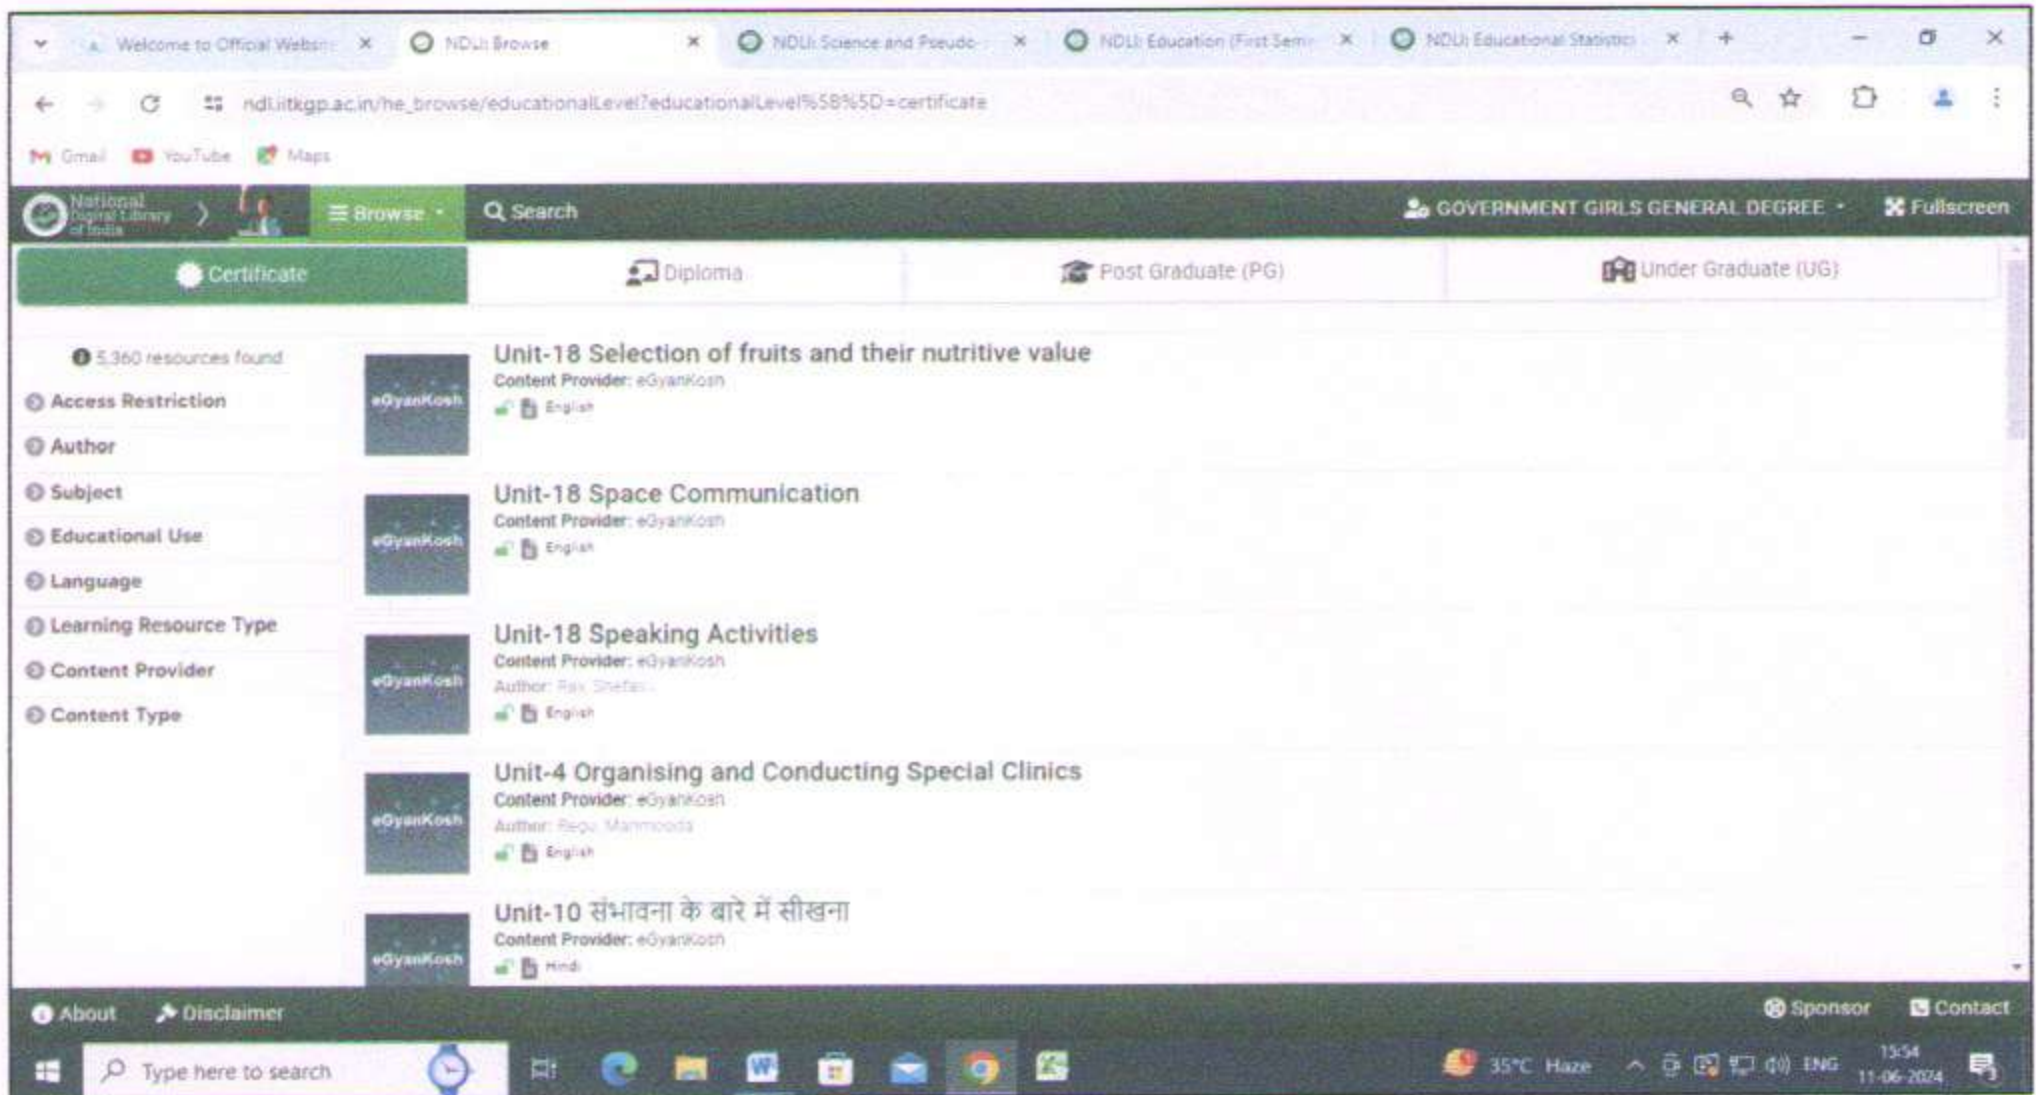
Welcome to Official Websi ×
NDLI: Browse ×
NDLI: Science and Pseudo ×
NDLI: Education (First Sem ×
NDLI: Educational Statistic ×
+

ndl.iitkgp.ac.in/he_browse/educationalLevel?educationalLevel%5B%5D=certificate

Gmail
YouTube
Maps

National Digital Library of India
Browse
Search
GOVERNMENT GIRLS GENERAL DEGREE
Fullscreen

Certificate
Diploma
Post Graduate (PG)
Under Graduate (UG)

5,360 resources found
Access Restriction
Author
Subject
Educational Use
Language
Learning Resource Type
Content Provider
Content Type

eGyanKosh
Unit-18 Selection of fruits and their nutritive value
Content Provider: eGyanKosh
English

eGyanKosh
Unit-18 Space Communication
Content Provider: eGyanKosh
English

eGyanKosh
Unit-18 Speaking Activities
Content Provider: eGyanKosh
Author: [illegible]
English

eGyanKosh
Unit-4 Organising and Conducting Special Clinics
Content Provider: eGyanKosh
Author: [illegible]
English

eGyanKosh
Unit-10 संभावना के बारे में सीखना
Content Provider: eGyanKosh
Hindi

About
Disclaimer
Sponsor
Contact

Type here to search
35°C Haze
ENG
13:54
11-06-2024